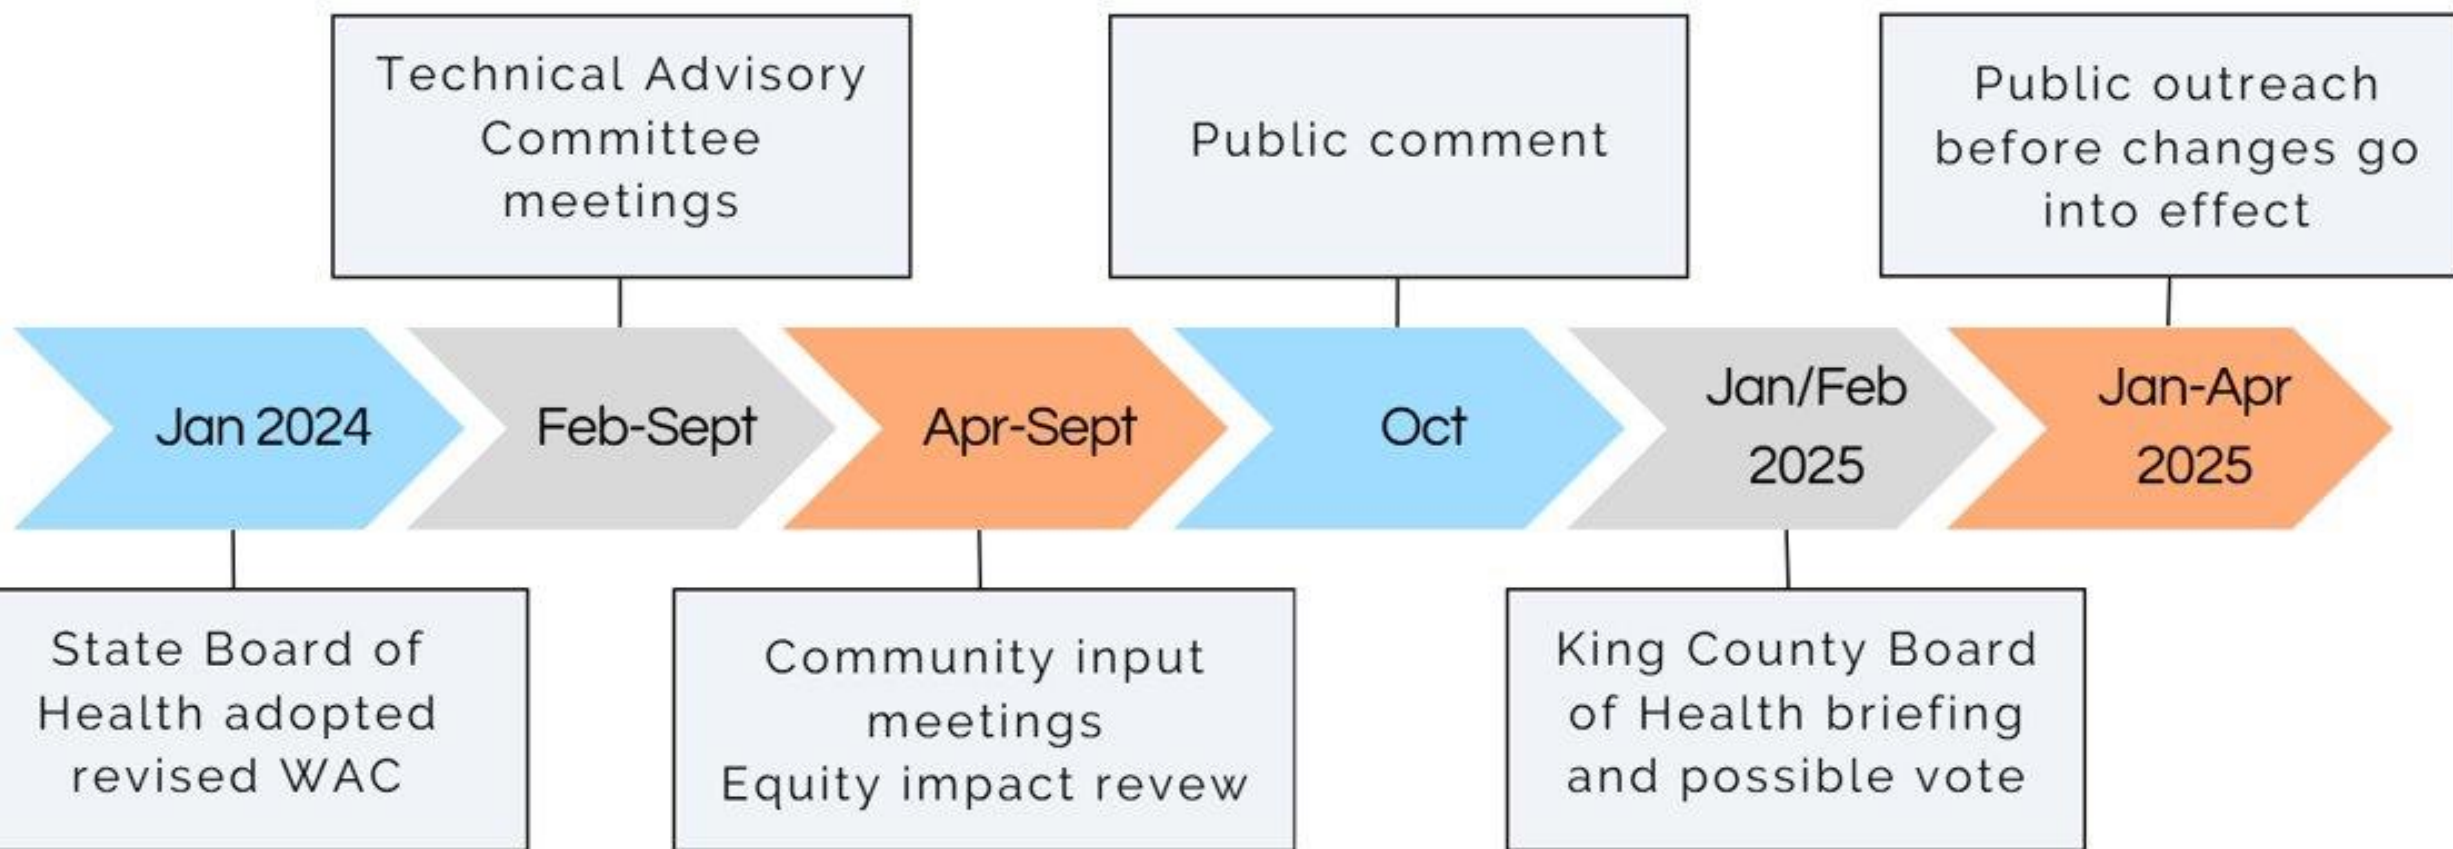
Technical Advisory Committee meetings

Public comment

Public outreach before changes go into effect

Jan 2024

Feb-Sept

Apr-Sept

Oct

Jan/Feb 2025

Jan-Apr 2025

State Board of Health adopted revised WAC

Community input meetings
Equity impact revew

King County Board of Health briefing and possible vote